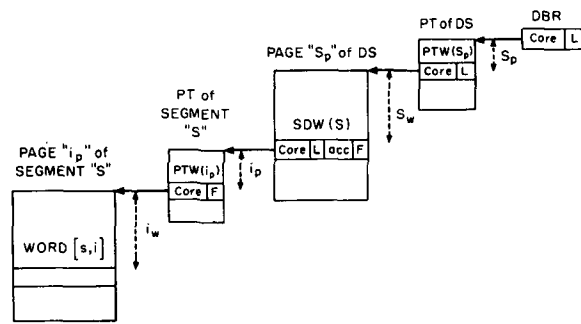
DBR

Core | L

PT of DS

PTW($S_p$)

Core | L

$S_p$

PAGE "$S_p$" of DS

SDW (S)

Core | L | acc | F

$S_w$

PT of SEGMENT "S"

PTW($i_p$)

Core | F

$i_p$

PAGE "$i_p$" of SEGMENT "S"

WORD [s,i]

$i_w$